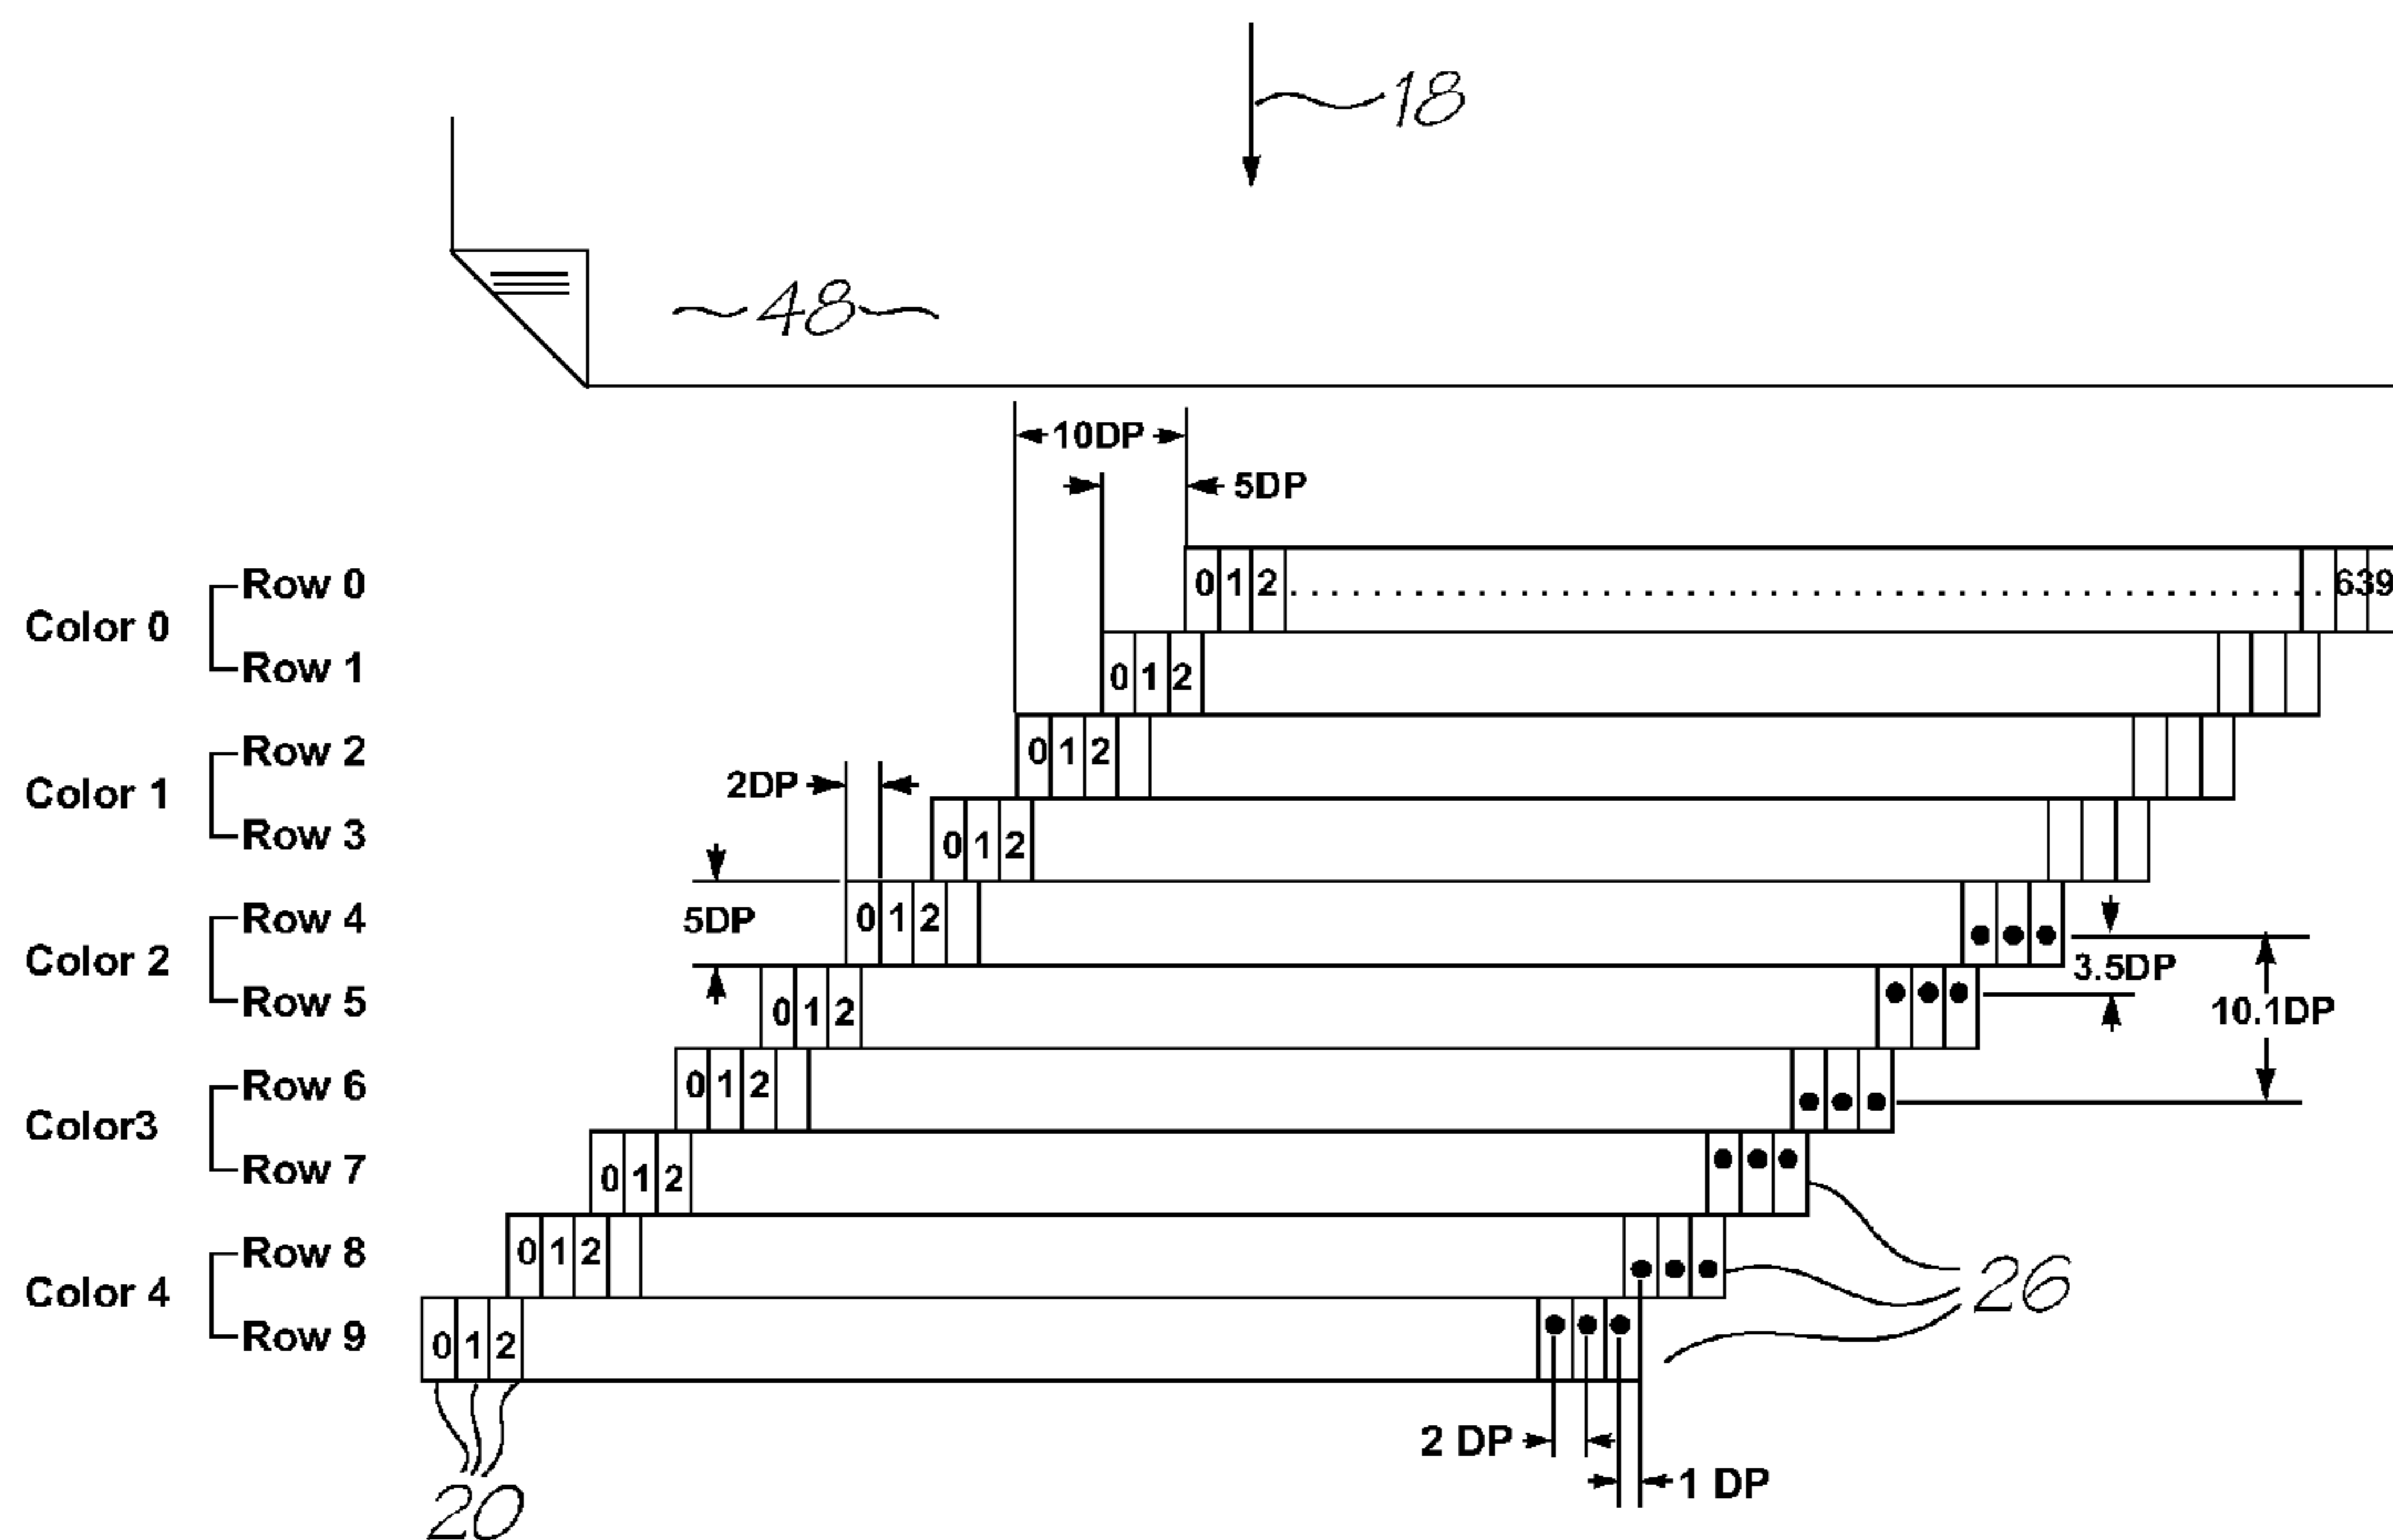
18

48

10DP

5DP

Color 0
Row 0
Row 1

Color 1
Row 2
Row 3

Color 2
Row 4
Row 5

Color3
Row 6
Row 7

Color 4
Row 8
Row 9

0 1 2 . . . . . . . . . . . . . . . . . . . . . . . . . . . . . . 639
0 1 2
0 1 2
0 1 2
0 1 2
0 1 2
0 1 2
0 1 2
0 1 2
0 1 2

2DP

5DP

3.5DP

10.1DP

26

20

2 DP

1 DP